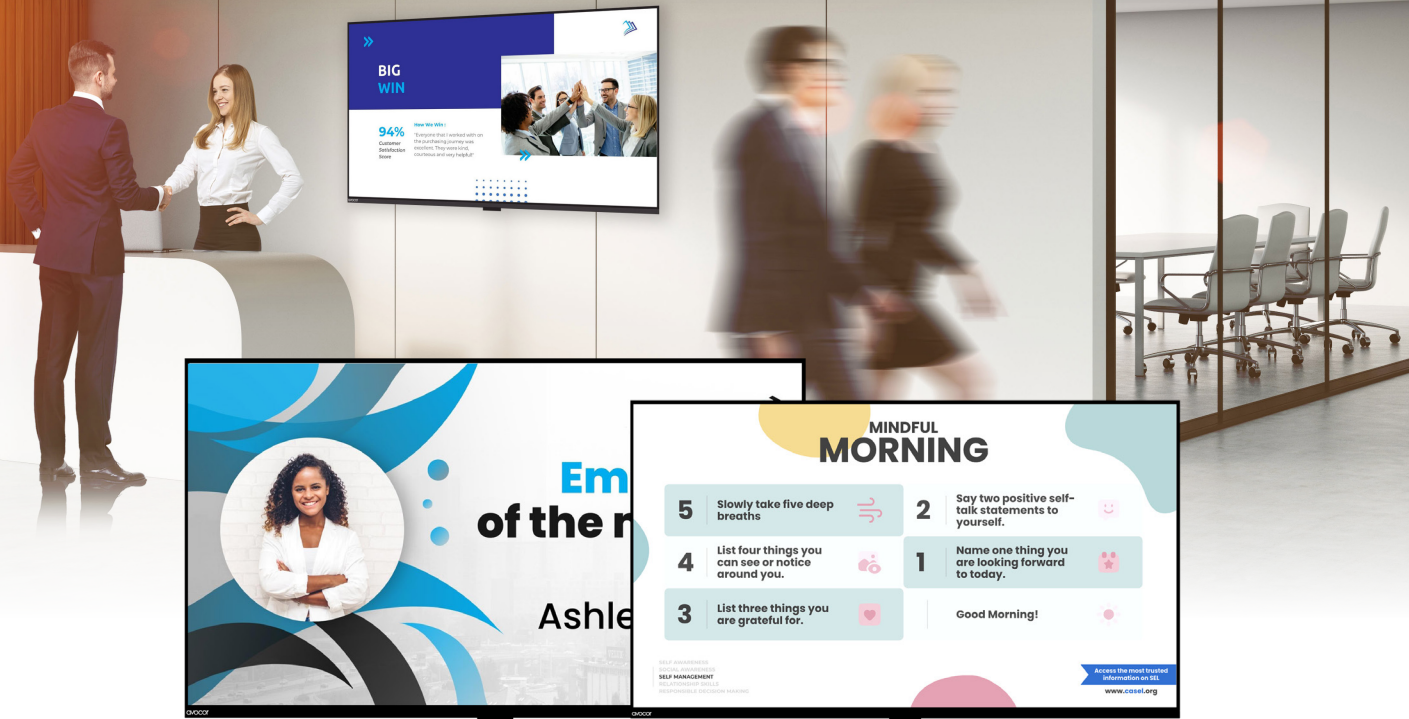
BIG
WIN

94%
Customer Satisfaction Score

How We Win :
"Everyone that I worked with on the purchasing journey was terrific. They were kind, courteous and very helpful!"

avocor

Em
of the m
Ashle

MINDFUL
MORNING

5 Slowly take five deep breaths
2 Say two positive self-talk statements to yourself.
4 List four things you can see or notice around you.
1 Name one thing you are looking forward to today.
3 List three things you are grateful for.
Good Morning!

SELF AWARENESS
SOCIAL AWARENESS
SELF MANAGEMENT
RELATIONSHIP SKILLS
RESPONSIBLE DECISION MAKING

Access the most trusted information on SEL
www.casel.org

avocor